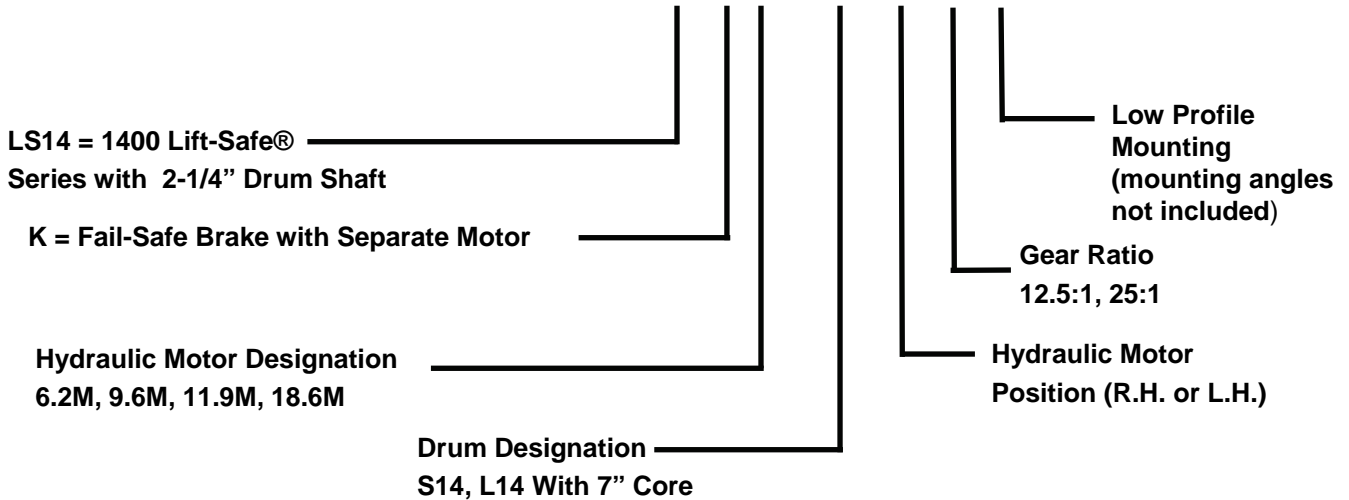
LS14 = 1400 Lift-Safe®
Series with 2-1/4" Drum Shaft

K = Fail-Safe Brake with Separate Motor

Hydraulic Motor Designation
6.2M, 9.6M, 11.9M, 18.6M

Drum Designation
S14, L14 With 7" Core

Low Profile Mounting (mounting angles not included)

Gear Ratio
12.5:1, 25:1

Hydraulic Motor Position (R.H. or L.H.)